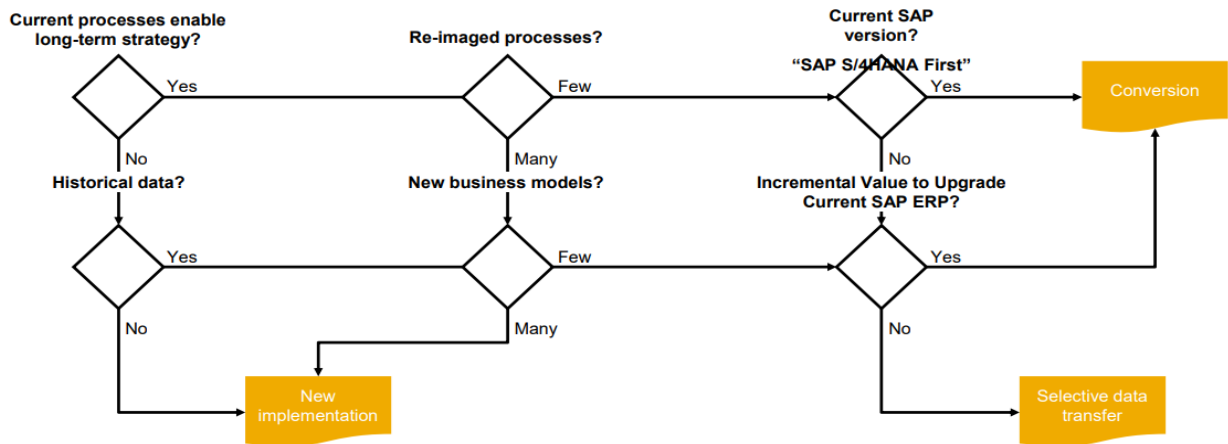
Current processes enable long-term strategy?

Yes

No

Re-imaged processes?

Few

Many

Current SAP version?

“SAP S/4HANA First”

Yes

No

Conversion

Historical data?

Yes

No

New business models?

Few

Many

Incremental Value to Upgrade Current SAP ERP?

Yes

No

New implementation

Selective data transfer